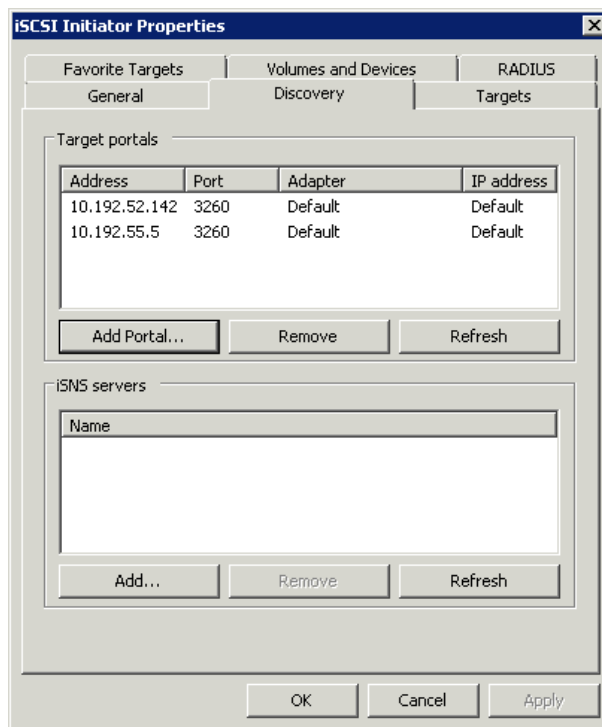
iSCSI Initiator Properties

Favorite Targets | Volumes and Devices | RADIUS
General | Discovery | Targets

Target portals

| Address | Port | Adapter | IP address |
|---|---|---|---|
| 10.192.52.142 | 3260 | Default | Default |
| 10.192.55.5 | 3260 | Default | Default |

Add Portal... | Remove | Refresh

iSNS servers

| Name |
|---|

Add... | Remove | Refresh

OK | Cancel | Apply